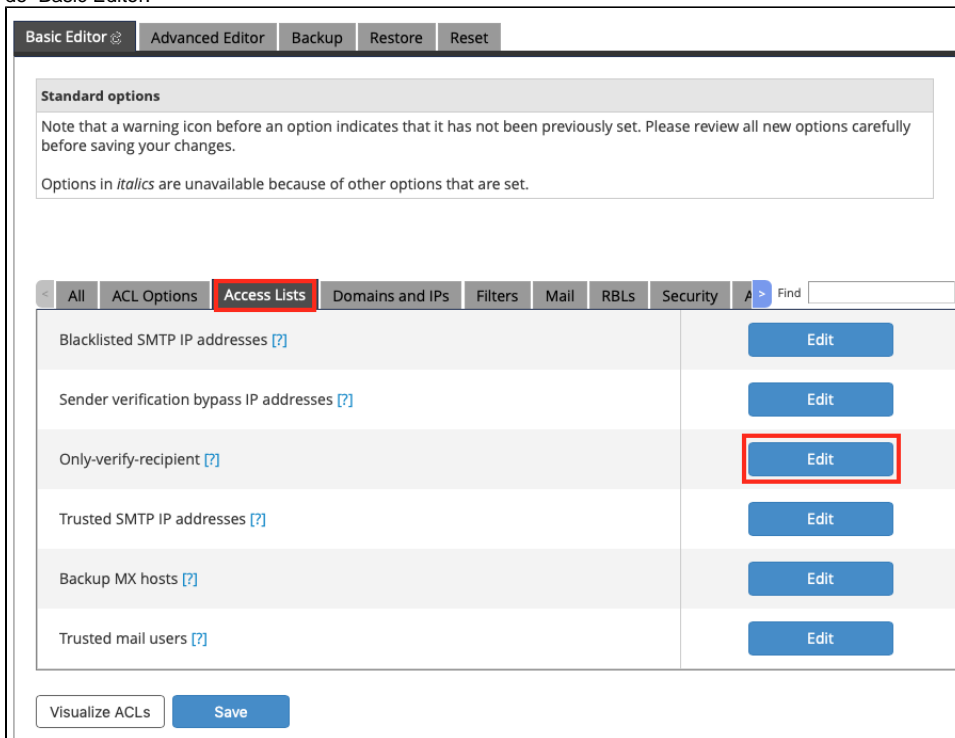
Basic Editor | Advanced Editor | Backup | Restore | Reset

**Standard options**

Note that a warning icon before an option indicates that it has not been previously set. Please review all new options carefully before saving your changes.

Options in *italics* are unavailable because of other options that are set.

< All | ACL Options | Access Lists | Domains and IPs | Filters | Mail | RBLs | Security | A > Find

| | |
|---|---|
| Blacklisted SMTP IP addresses [?] | Edit |
| Sender verification bypass IP addresses [?] | Edit |
| Only-verify-recipient [?] | Edit |
| Trusted SMTP IP addresses [?] | Edit |
| Backup MX hosts [?] | Edit |
| Trusted mail users [?] | Edit |

Visualize ACLs | Save